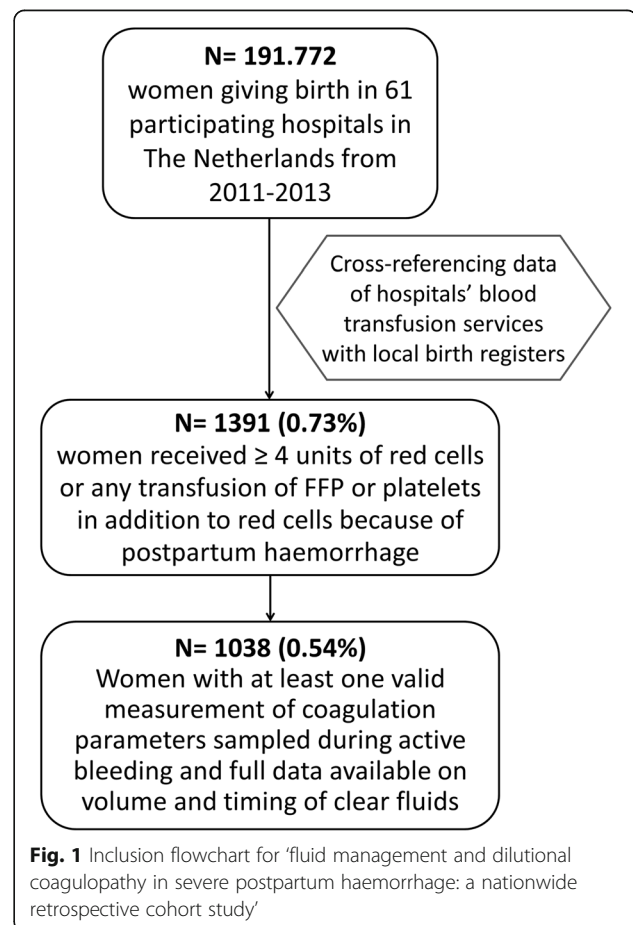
N= 191.772
women giving birth in 61 participating hospitals in The Netherlands from 2011-2013

Cross-referencing data of hospitals' blood transfusion services with local birth registers

N= 1391 (0.73%)
women received ≥ 4 units of red cells or any transfusion of FFP or platelets in addition to red cells because of postpartum haemorrhage

N= 1038 (0.54%)
Women with at least one valid measurement of coagulation parameters sampled during active bleeding and full data available on volume and timing of clear fluids

Fig. 1 Inclusion flowchart for 'fluid management and dilutional coagulopathy in severe postpartum haemorrhage: a nationwide retrospective cohort study'